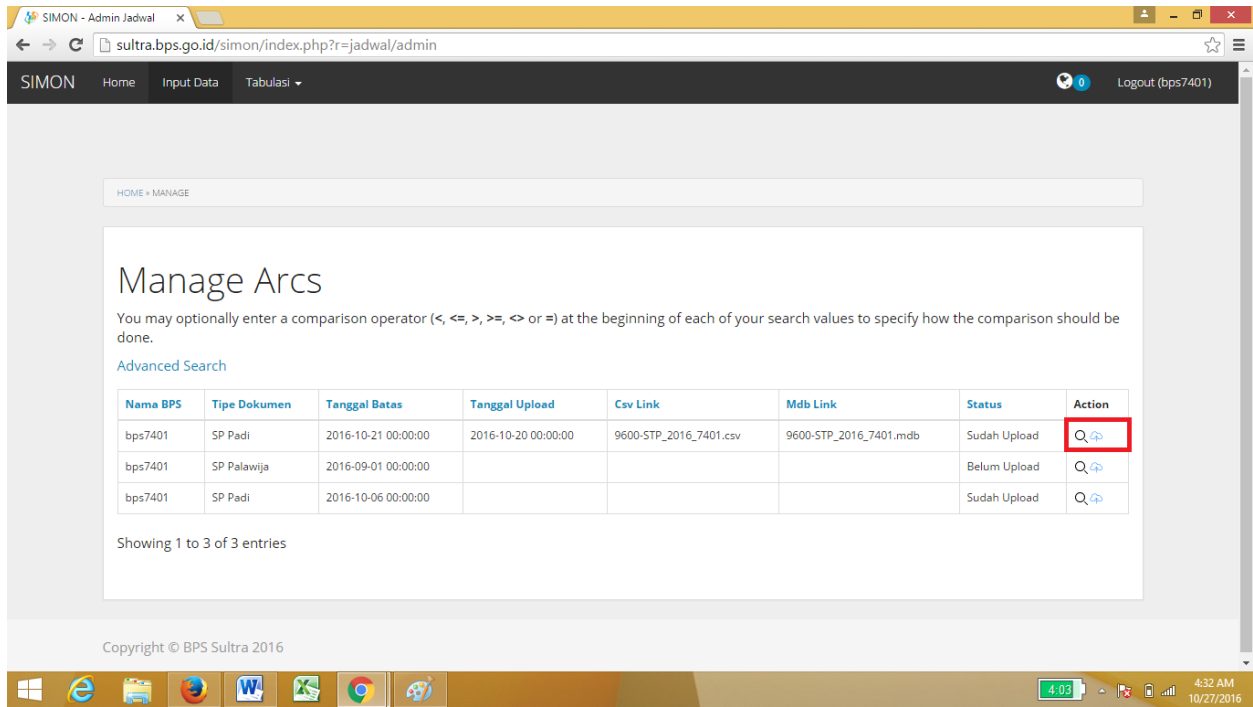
SIMON - Admin Jadwal ×

sultra.bps.go.id/simon/index.php?r=jadwal/admin

SIMON Home Input Data Tabulasi

0 Logout (bps7401)

HOME » MANAGE

Manage Arcs

You may optionally enter a comparison operator (<, <=, >, >=, <> or =) at the beginning of each of your search values to specify how the comparison should be done.

Advanced Search

| Nama BPS | Tipe Dokumen | Tanggal Batas | Tanggal Upload | Csv Link | Mdb Link | Status | Action |
|---|---|---|---|---|---|---|---|
| bps7401 | SP Padi | 2016-10-21 00:00:00 | 2016-10-20 00:00:00 | 9600-STP_2016_7401.csv | 9600-STP_2016_7401.mdb | Sudah Upload | |
| bps7401 | SP Palawija | 2016-09-01 00:00:00 | | | | Belum Upload | |
| bps7401 | SP Padi | 2016-10-06 00:00:00 | | | | Sudah Upload | |

Showing 1 to 3 of 3 entries

Copyright © BPS Sultra 2016

4:03

4:32 AM
10/27/2016